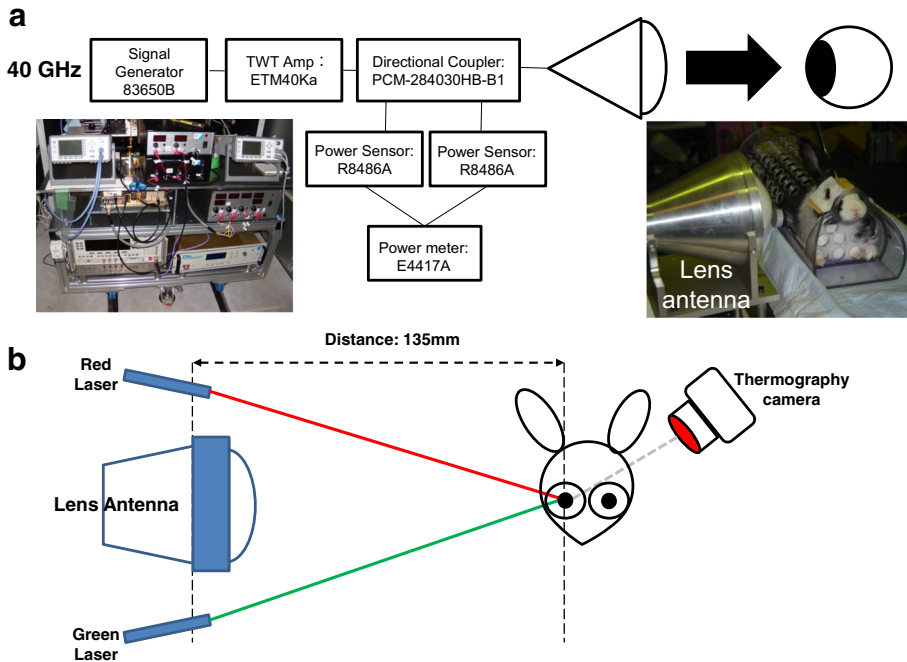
a

40 GHz

Signal Generator 83650B

TWT Amp：ETM40Ka

Directional Coupler: PCM-284030HB-B1

Power Sensor: R8486A

Power Sensor: R8486A

Power meter: E4417A

Lens antenna

b

Distance: 135mm

Red Laser

Thermography camera

Lens Antenna

Green Laser